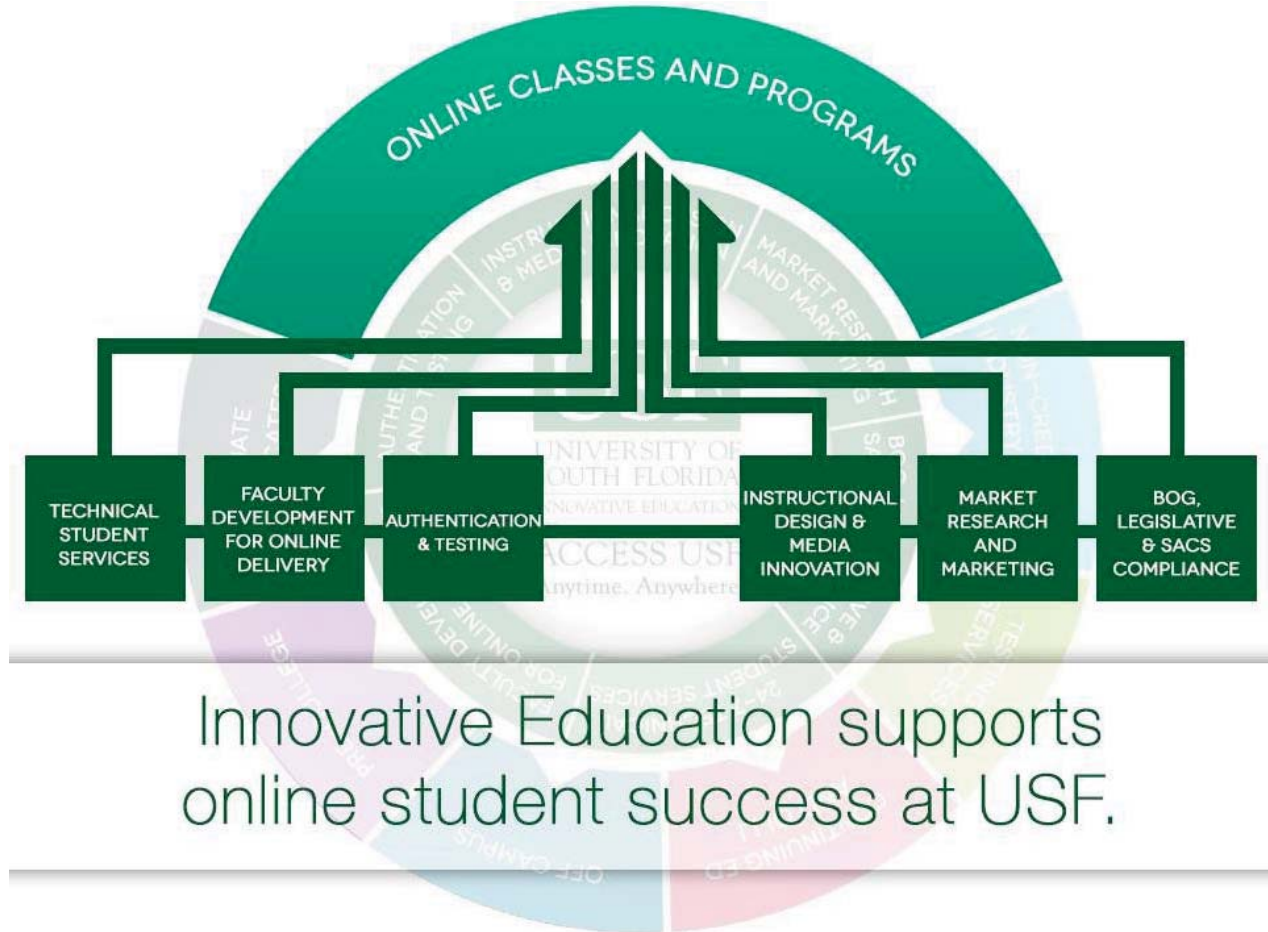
ONLINE CLASSES AND PROGRAMS

TECHNICAL STUDENT SERVICES

FACULTY DEVELOPMENT FOR ONLINE DELIVERY

AUTHENTICATION & TESTING

INSTRUCTIONAL DESIGN & MEDIA INNOVATION

MARKET RESEARCH AND MARKETING

BOG, LEGISLATIVE & SACS COMPLIANCE

UNIVERSITY OF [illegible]OUTH FLORIDA

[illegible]NOVATIVE EDUCATION

ACCESS USF

Anytime. Anywhere

Innovative Education supports online student success at USF.